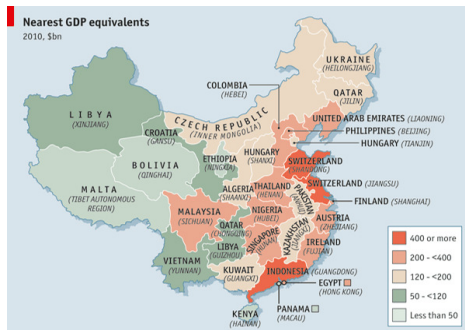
Nearest GDP equivalents
2010, $bn

UKRAINE (HEILONGJIANG)
QATAR (JILIN)
COLOMBIA (HEBEI)
UNITED ARAB EMIRATES (LIAONING)
PHILIPPINES (BEIJING)
HUNGARY (TIANJIN)
LIBYA (XINJIANG)
CZECH REPUBLIC (INNER MONGOLIA)
CROATIA (GANSU)
HUNGARY (SHANXI)
SWITZERLAND (SHANDONG)
ETHIOPIA (NINGXIA)
BOLIVIA (QINGHAI)
ALGERIA (SHAANXI)
THAILAND (HENAN)
SWITZERLAND (JIANGSU)
MALTA (TIBET AUTONOMOUS REGION)
NIGERIA (HUBEI)
PAKISTAN (ANHUI)
FINLAND (SHANGHAI)
MALAYSIA (SICHUAN)
QATAR (CHONGQING)
SINGAPORE (HUNAN)
KAZAKHSTAN (JIANGXI)
AUSTRIA (ZHEJIANG)
LIBYA (GUIZHOU)
IRELAND (FUJIAN)
VIETNAM (YUNNAN)
KUWAIT (GUANGXI)
INDONESIA (GUANGDONG)
EGYPT (HONG KONG)
PANAMA (MACAU)
KENYA (HAINAN)

400 or more
200 - <400
120 - <200
50 - <120
Less than 50